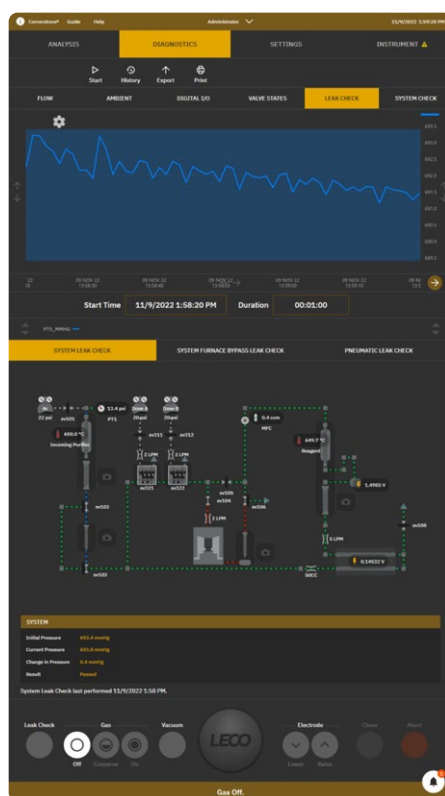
Cornerstone® Guide Help

Administrator

11/9/2022 1:59:20 PM

ANALYSIS

DIAGNOSTICS

SETTINGS

INSTRUMENT

Start

History

Export

Print

FLOW

AMBIENT

DIGITAL I/O

VALVE STATES

LEAK CHECK

SYSTEM CHECK

693.5

693.0

692.5

692.0

691.5

691.0

690.5

690.0

689.5

22

09 NOV 22 13:58:30

09 NOV 22 13:58:40

09 NOV 22 13:58:50

09 NOV 22 13:59:00

09 NOV 22 13:59:10

09 NOV

Start Time 11/9/2022 1:58:20 PM

Duration 00:01:00

PT1_MMHG

SYSTEM LEAK CHECK

SYSTEM FURNACE BYPASS LEAK CHECK

PNEUMATIC LEAK CHECK

22 psi

sv105

13.4 psi

PT1

Dose A 20psi

Dose B 20psi

sv311

sv312

650.0 °C

Incoming Purifier

2 LPM

2 LPM

sv321

sv322

0.4 ccm

MFC

649.7 °C

Reagent

1.4905 V

sv502

sv505

sv504

sv506

2 LPM

1 LPM

sv508

sv503

SDCC

0.14532 V

SYSTEM

Initial Pressure 693.4 mmHg

Current Pressure 693.0 mmHg

Change in Pressure 0.4 mmHg

Result Passed

System Leak Check last performed 11/9/2022 1:58 PM.

Leak Check

Gas

Vacuum

LECO

Electrode

Close

Abort

Off

Conserve

On

Lower

Raise

Gas Off.